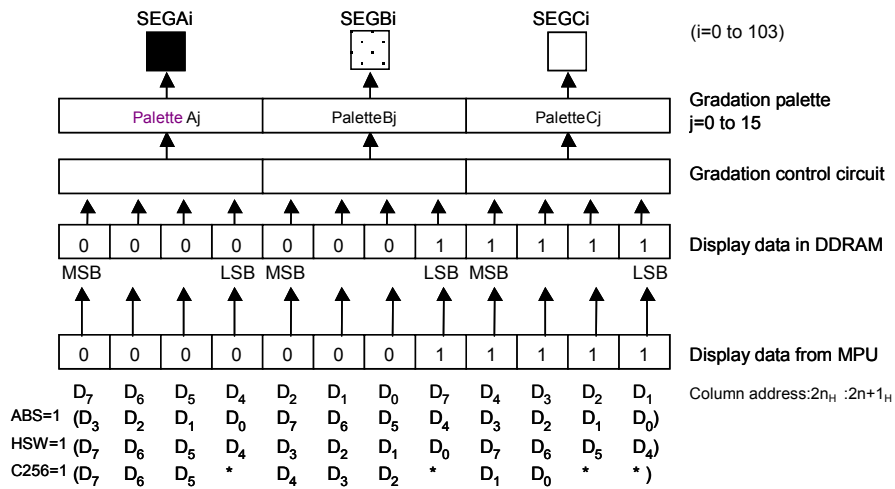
SEGAi SEGBi SEGCi (i=0 to 103)

Palette Aj | PaletteBj | PaletteCj

Gradation palette
j=0 to 15

Gradation control circuit

| 0 | 0 | 0 | 0 | 0 | 0 | 0 | 1 | 1 | 1 | 1 | 1 |
|---|---|---|---|---|---|---|---|---|---|---|---|

Display data in DDRAM

MSB LSB MSB LSB MSB LSB

| 0 | 0 | 0 | 0 | 0 | 0 | 0 | 1 | 1 | 1 | 1 | 1 |
|---|---|---|---|---|---|---|---|---|---|---|---|

Display data from MPU

$D_7$ $D_6$ $D_5$ $D_4$ $D_2$ $D_1$ $D_0$ $D_7$ $D_4$ $D_3$ $D_2$ $D_1$ Column address:$2n_H$ :$2n+1_H$

ABS=1 ($D_3$ $D_2$ $D_1$ $D_0$ $D_7$ $D_6$ $D_5$ $D_4$ $D_3$ $D_2$ $D_1$ $D_0$)

HSW=1 ($D_7$ $D_6$ $D_5$ $D_4$ $D_3$ $D_2$ $D_1$ $D_0$ $D_7$ $D_6$ $D_5$ $D_4$)

C256=1 ($D_7$ $D_6$ $D_5$ * $D_4$ $D_3$ $D_2$ * $D_1$ $D_0$ * * )